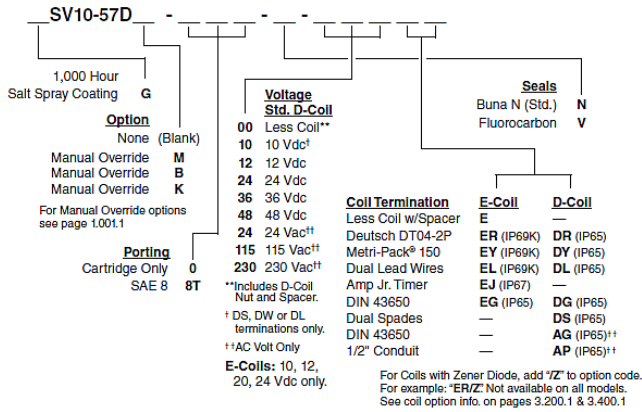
__SV10-57D__ - __ __ __ - __ - __ __ __ __ __

1,000 Hour Salt Spray Coating **G**

**Option**
None (Blank)
Manual Override **M**
Manual Override **B**
Manual Override **K**
For Manual Override options see page 1.001.1

**Porting**
Cartridge Only **0**
SAE 8 **8T**

**Voltage Std. D-Coil**

| | |
|---|---|
| **00** | Less Coil** |
| **10** | 10 Vdc† |
| **12** | 12 Vdc |
| **24** | 24 Vdc |
| **36** | 36 Vdc |
| **48** | 48 Vdc |
| **24** | 24 Vac†† |
| **115** | 115 Vac†† |
| **230** | 230 Vac†† |

**Includes D-Coil Nut and Spacer.
† DS, DW or DL terminations only.
††AC Volt Only
**E-Coils:** 10, 12, 20, 24 Vdc only.

**Seals**
Buna N (Std.) **N**
Fluorocarbon **V**

| **Coil Termination** | **E-Coil** | **D-Coil** |
|---|---|---|
| Less Coil w/Spacer | **E** | — |
| Deutsch DT04-2P | **ER** (IP69K) | **DR** (IP65) |
| Metri-Pack® 150 | **EY** (IP69K) | **DY** (IP65) |
| Dual Lead Wires | **EL** (IP69K) | **DL** (IP65) |
| Amp Jr. Timer | **EJ** (IP67) | — |
| DIN 43650 | **EG** (IP65) | **DG** (IP65) |
| Dual Spades | — | **DS** (IP65) |
| DIN 43650 | — | **AG** (IP65)†† |
| 1/2" Conduit | — | **AP** (IP65)†† |

For Coils with Zener Diode, add "**/Z**" to option code. For example: "**ER/Z**." Not available on all models. See coil option info. on pages 3.200.1 & 3.400.1